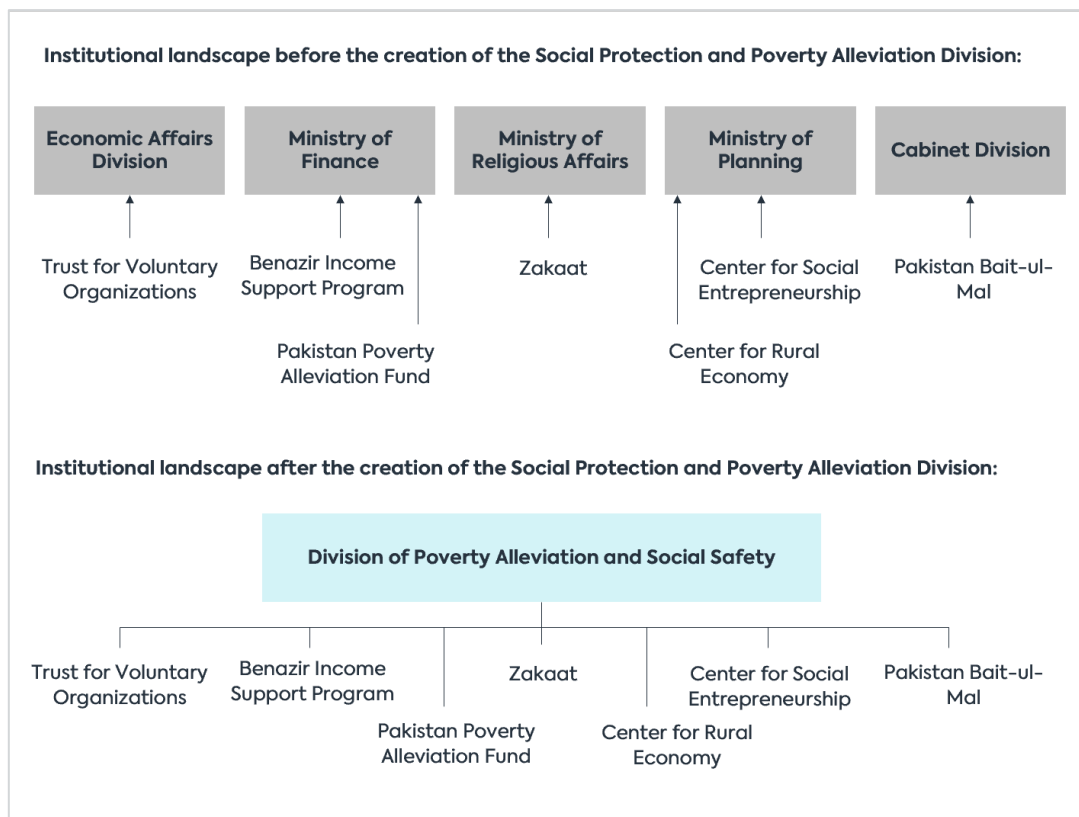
Institutional landscape before the creation of the Social Protection and Poverty Alleviation Division:

Economic Affairs Division

Ministry of Finance

Ministry of Religious Affairs

Ministry of Planning

Cabinet Division

Trust for Voluntary Organizations

Benazir Income Support Program

Pakistan Poverty Alleviation Fund

Zakaat

Center for Social Entrepreneurship

Center for Rural Economy

Pakistan Bait-ul-Mal

Institutional landscape after the creation of the Social Protection and Poverty Alleviation Division:

Division of Poverty Alleviation and Social Safety

Trust for Voluntary Organizations

Benazir Income Support Program

Pakistan Poverty Alleviation Fund

Zakaat

Center for Rural Economy

Center for Social Entrepreneurship

Pakistan Bait-ul-Mal